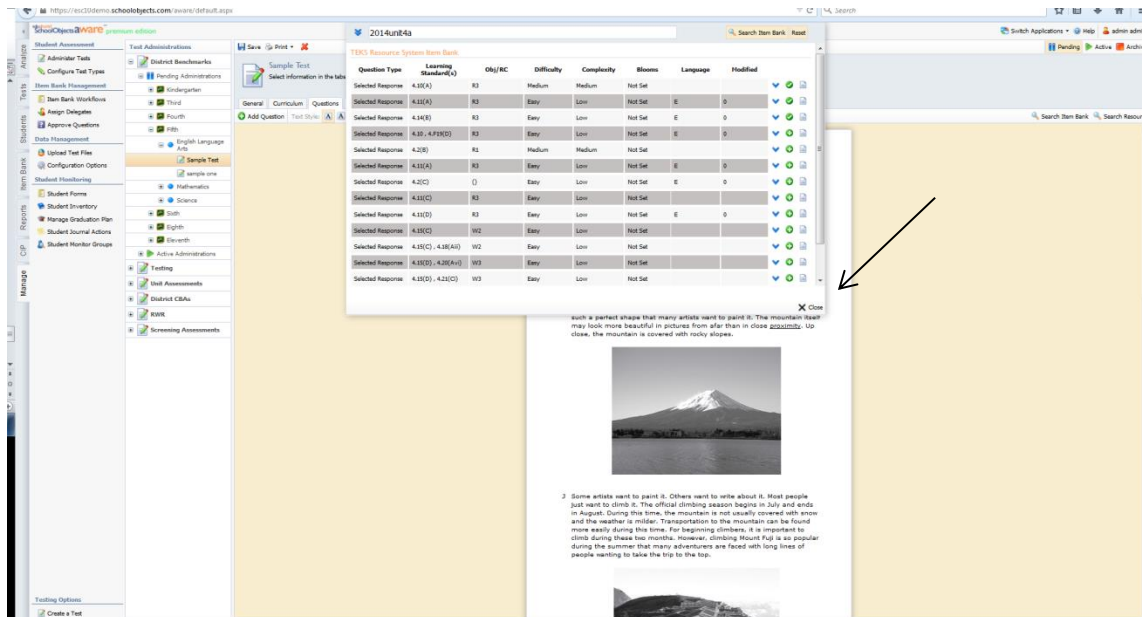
https://esc10demo.schoolobjects.com/aware/default.aspx

Search

SchoolObjects aware premium edition

Switch Applications | Help | admin admi

Pending | Active | Archi

Analyze
Tests
Students
Item Bank
Reports
CIP
Manage

Student Assessment
Administer Tests
Configure Test Types
Item Bank Management
Item Bank Workflows
Assign Delegates
Approve Questions
Data Management
Upload Test Files
Configuration Options
Student Monitoring
Student Forms
Student Inventory
Manage Graduation Plan
Student Journal Actions
Student Monitor Groups

Testing Options
Create a Test

Test Administrations
District Benchmarks
Pending Administrations
Kindergarten
Third
Fourth
Fifth
English Language Arts
Sample Test
sample one
Mathematics
Science
Sixth
Eighth
Eleventh
Active Administrations
Testing
Unit Assessments
District CBAs
RWR
Screening Assessments

Save | Print
Sample Test
Select information in the tab
General | Curriculum | Questions
Add Question | Text Style: A A

2014unit4a
Search Item Bank | Reset
TEKS Resource System Item Bank

| Question Type | Learning Standard(s) | Obj/RC | Difficulty | Complexity | Blooms | Language | Modified |
|---|---|---|---|---|---|---|---|
| Selected Response | 4.10(A) | R3 | Medium | Medium | Not Set | | |
| Selected Response | 4.11(A) | R3 | Easy | Low | Not Set | E | 0 |
| Selected Response | 4.14(B) | R3 | Easy | Low | Not Set | E | 0 |
| Selected Response | 4.10 , 4.F19(D) | R3 | Easy | Low | Not Set | E | 0 |
| Selected Response | 4.2(B) | R1 | Medium | Medium | Not Set | | |
| Selected Response | 4.11(A) | R3 | Easy | Low | Not Set | E | 0 |
| Selected Response | 4.2(C) | () | Easy | Low | Not Set | E | 0 |
| Selected Response | 4.11(C) | R3 | Easy | Low | Not Set | | |
| Selected Response | 4.11(D) | R3 | Easy | Low | Not Set | E | 0 |
| Selected Response | 4.15(C) | W2 | Easy | Low | Not Set | | |
| Selected Response | 4.15(C) , 4.18(Aii) | W2 | Easy | Low | Not Set | | |
| Selected Response | 4.15(D) , 4.20(Avi) | W3 | Easy | Low | Not Set | | |
| Selected Response | 4.15(D) , 4.21(C) | W3 | Easy | Low | Not Set | | |

Close

Search Item Bank | Search Resour

such a perfect shape that many artists want to paint it. The mountain itself may look more beautiful in pictures from afar than in close proximity. Up close, the mountain is covered with rocky slopes.

2 Some artists want to paint it. Others want to write about it. Most people just want to climb it. The official climbing season begins in July and ends in August. During this time, the mountain is not usually covered with snow and the weather is milder. Transportation to the mountain can be found more easily during this time. For beginning climbers, it is important to climb during these two months. However, climbing Mount Fuji is so popular during the summer that many adventurers are faced with long lines of people wanting to take the trip to the top.